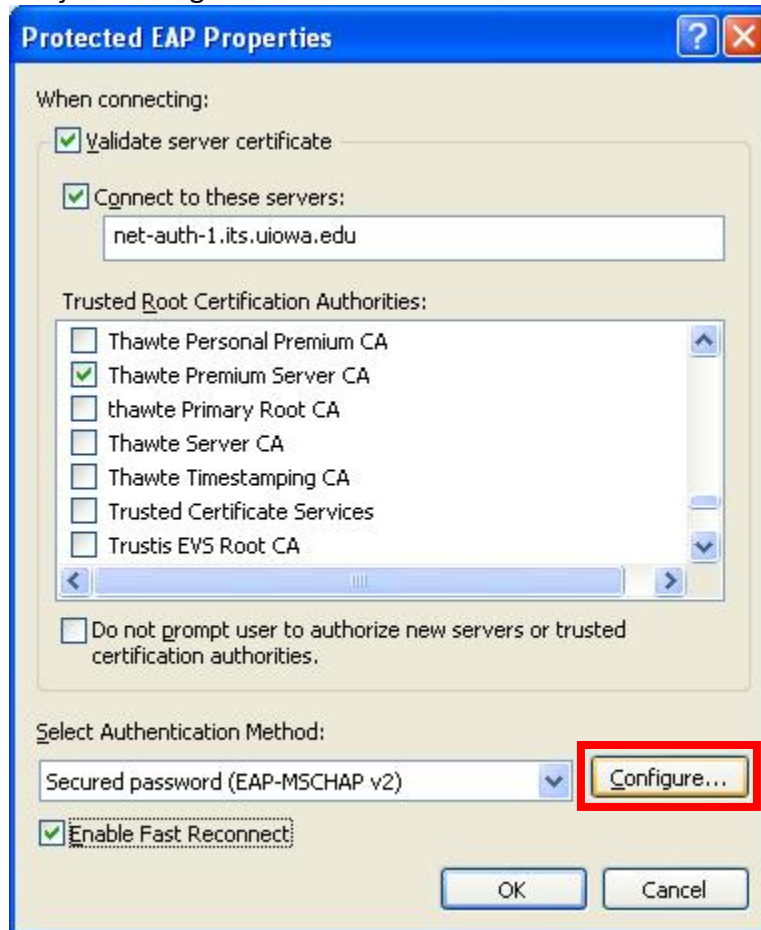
Protected EAP Properties

When connecting:

Validate server certificate

Connect to these servers:

net-auth-1.its.uiowa.edu

Trusted Root Certification Authorities:

Thawte Personal Premium CA
Thawte Premium Server CA
thawte Primary Root CA
Thawte Server CA
Thawte Timestamping CA
Trusted Certificate Services
Trustis EVS Root CA

Do not prompt user to authorize new servers or trusted certification authorities.

Select Authentication Method:

Secured password (EAP-MSCHAP v2)

Configure...

Enable Fast Reconnect

OK

Cancel